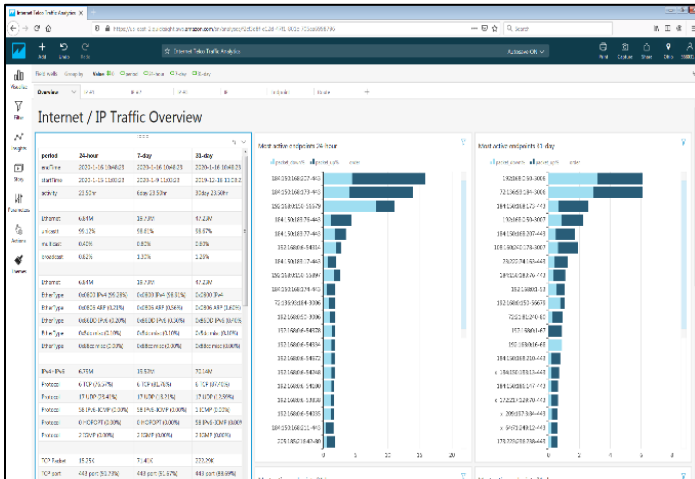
Internet Telco Traffic Analytics

Search

Internet Telco Traffic Analytics

Autosave ON

Add Undo Redo

Print Capture Share Data

Visualize Filter Insights Story Formulas Actions Themes

Overview

Internet / IP Traffic Overview

| period | 24-hour | 7-day | 31-day |
|---|---|---|---|
| maxTime | 2020-1-16 10:48:29 | 2020-1-16 10:48:29 | 2020-1-16 10:48:29 |
| startTime | 2020-1-15 11:00:03 | 2020-1-9 11:00:03 | 2019-12-16 11:00:03 |
| activity | 23.81hr | 6day 23.81hr | 30day 23.81hr |
| Ethernet | 6.64M | 29.79M | 97.23M |
| unicast | 99.12% | 98.61% | 98.67% |
| multicast | 0.45% | 0.80% | 0.80% |
| broadcast | 0.42% | 0.59% | 0.53% |
| Ethernet | 6.64M | 29.79M | 97.23M |
| EtherType | 0x0800 IPv4 (99.28%) | 0x0800 IPv4 (98.80%) | 0x0800 IPv4 |
| EtherType | 0x0806 ARP (0.39%) | 0x0806 ARP (0.54%) | 0x0806 ARP |
| EtherType | 0x86DD IPv6 (0.20%) | 0x86DD IPv6 (0.40%) | 0x86DD IPv6 |
| EtherType | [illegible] | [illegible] | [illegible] |
| EtherType | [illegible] | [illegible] | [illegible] |
| IPv4 IPv6 | 6.59M | 29.52M | 96.14M |
| Protocol | 6 TCP | 6 TCP | 6 TCP |
| Protocol | 17 UDP | 17 UDP | 17 UDP |
| Protocol | 58 IPv6-ICMP | 58 IPv6-ICMP | 1 ICMP |
| Protocol | 0 HOPOPT | 0 HOPOPT | 58 IPv6-ICMP |
| Protocol | 2 IGMP | 2 IGMP | 2 IGMP |
| TCP Packet | 15.25K | 71.45K | 223.29K |
| TCP port | 443 port | 443 port | 443 port |

Most active endpoints 24-hour

Most active endpoints 31-day

0 10 20